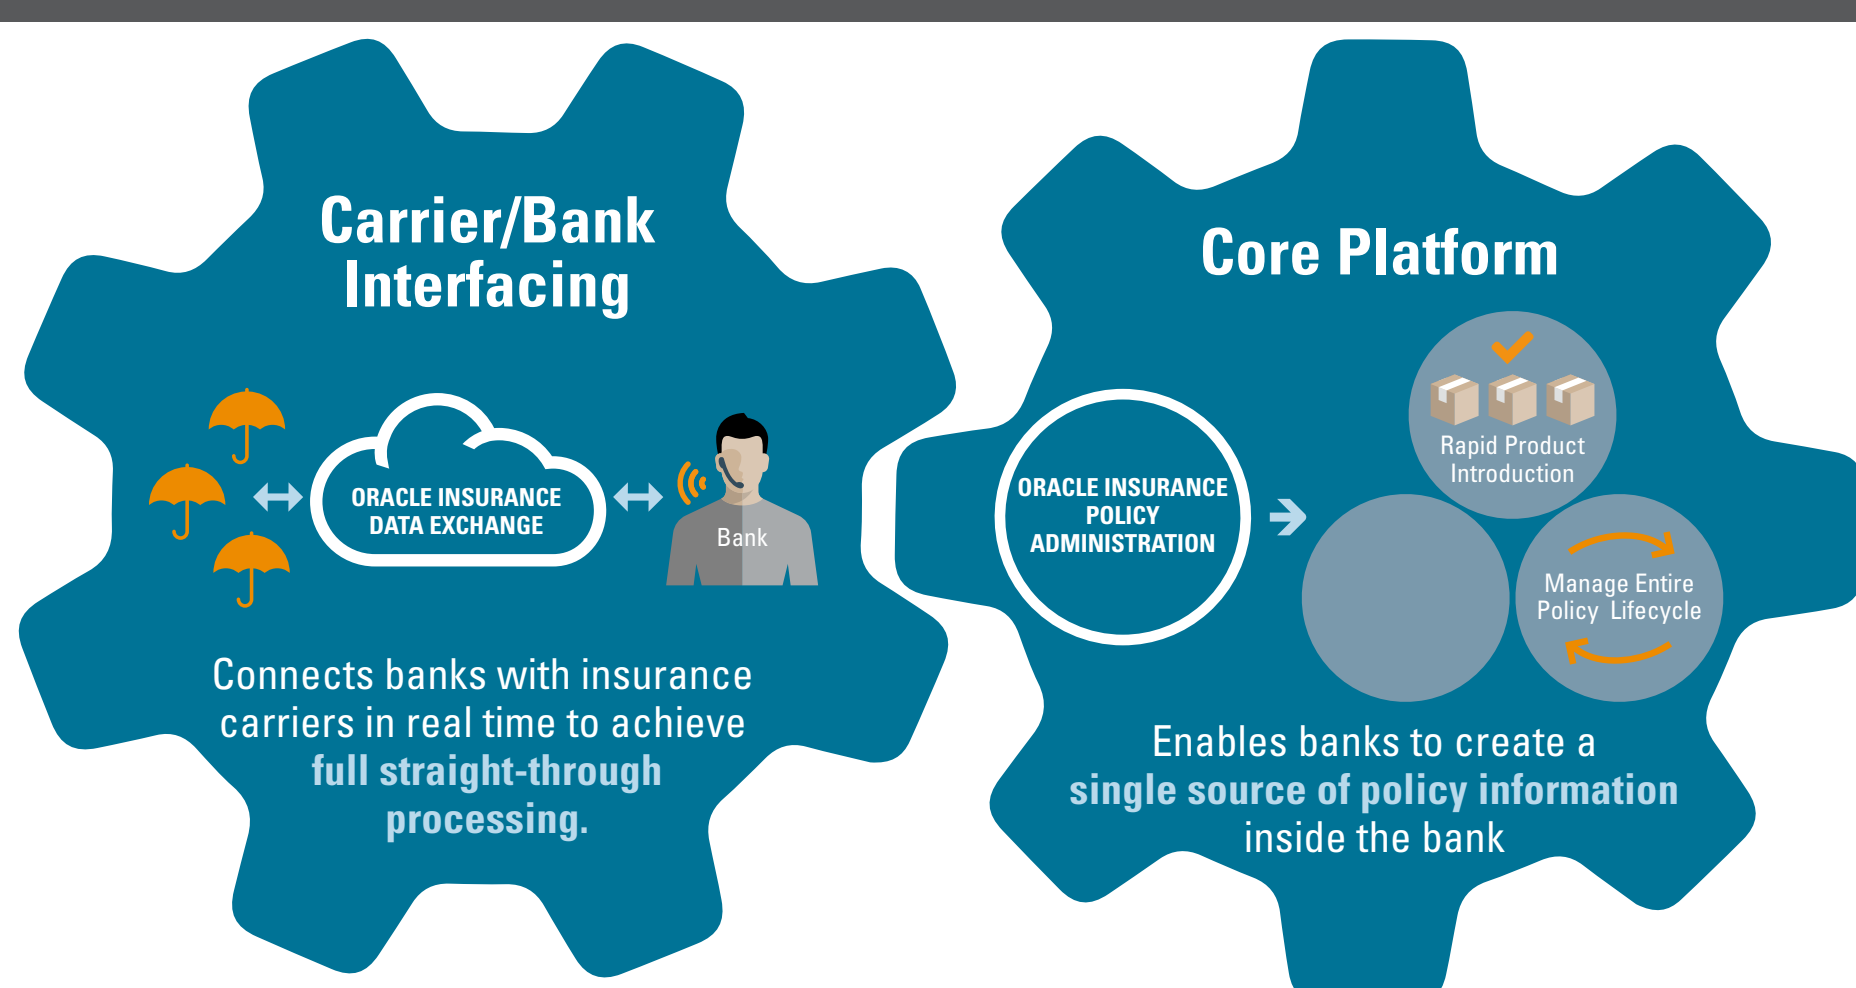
Carrier/Bank Interfacing

ORACLE INSURANCE DATA EXCHANGE

Bank

Connects banks with insurance carriers in real time to achieve full straight-through processing.

Core Platform

ORACLE INSURANCE POLICY ADMINISTRATION

Rapid Product Introduction

Manage Entire Policy Lifecycle

Enables banks to create a single source of policy information inside the bank